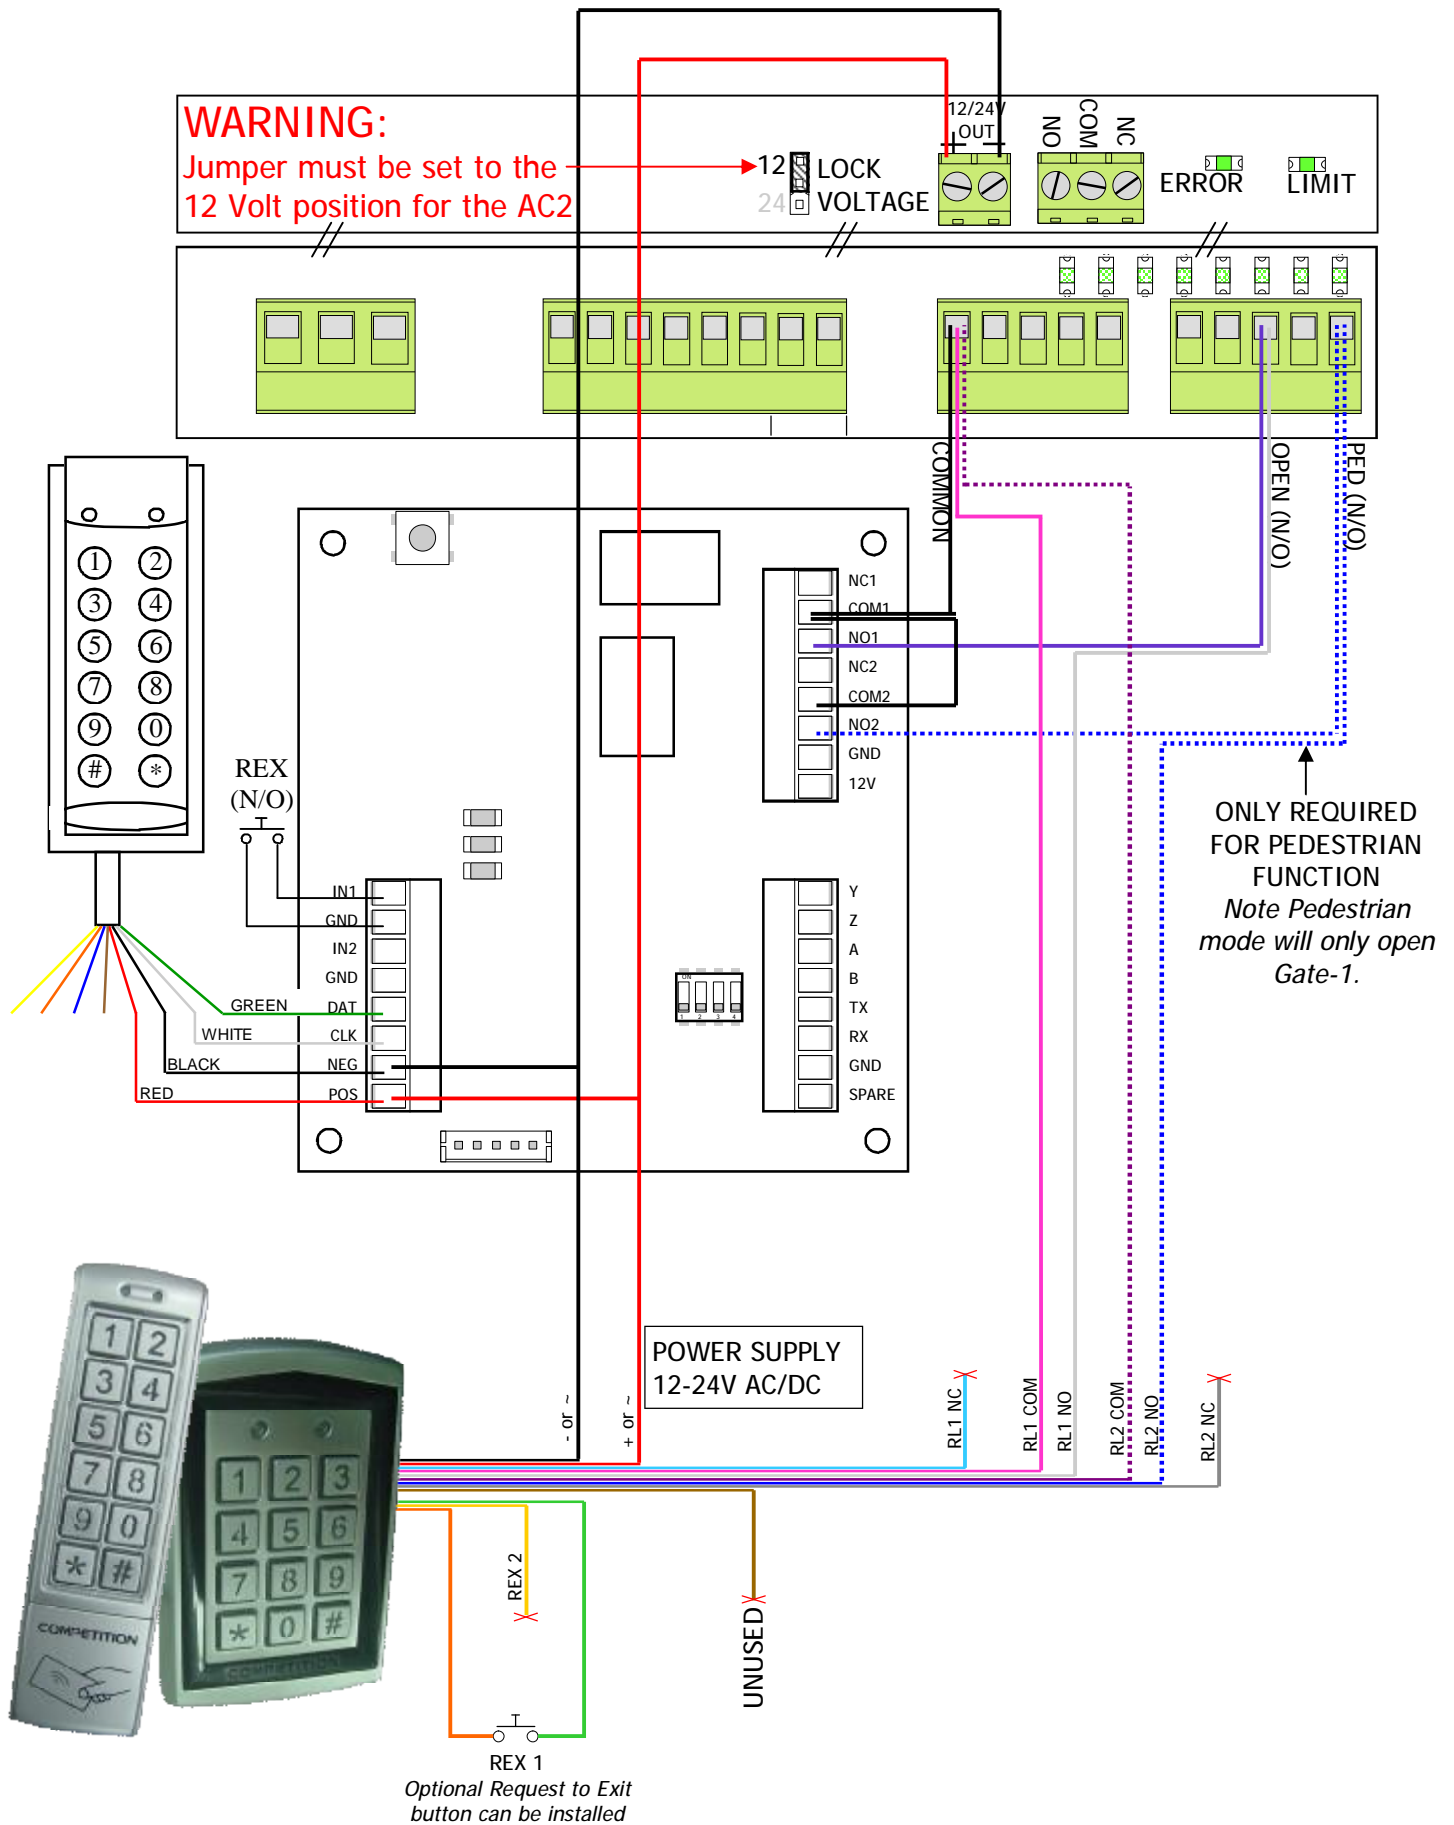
WARNING:
Jumper must be set to the 12 Volt position for the AC2

12 LOCK
24 VOLTAGE

12/24V OUT

NO COM NC

ERROR

LIMIT

COMMON

OPEN (N/O)

PED (N/O)

1 2
3 4
5 6
7 8
9 0
# *

REX (N/O)

NC1
COM1
NO1
NC2
COM2
NO2
GND
12V

Y
Z
A
B
TX
RX
GND
SPARE

IN1
GND
IN2
GND
DAT
CLK
NEG
POS

GREEN
WHITE
BLACK
RED

ONLY REQUIRED FOR PEDESTRIAN FUNCTION
Note Pedestrian mode will only open Gate-1.

POWER SUPPLY
12-24V AC/DC

- or ~
+ or ~

RL1 NC
RL1 COM
RL1 NO
RL2 COM
RL2 NO
RL2 NC

REX 2

UNUSED

REX 1
Optional Request to Exit button can be installed

COMPETITION
COMPETITION